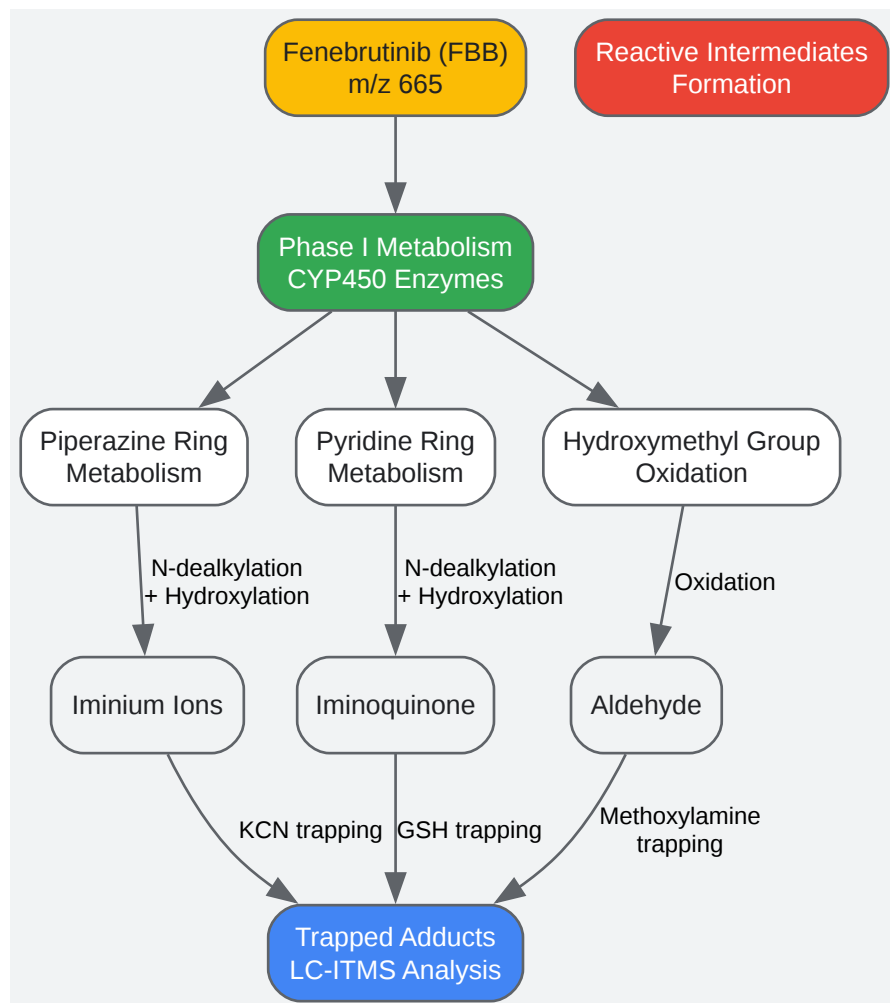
Fenebrutinib (FBB)
m/z 665

Reactive Intermediates
Formation

Phase I Metabolism
CYP450 Enzymes

Piperazine Ring
Metabolism

Pyridine Ring
Metabolism

Hydroxymethyl Group
Oxidation

N-dealkylation
+ Hydroxylation

N-dealkylation
+ Hydroxylation

Oxidation

Iminium Ions

Iminoquinone

Aldehyde

KCN trapping

GSH trapping

Methoxylamine
trapping

Trapped Adducts
LC-ITMS Analysis